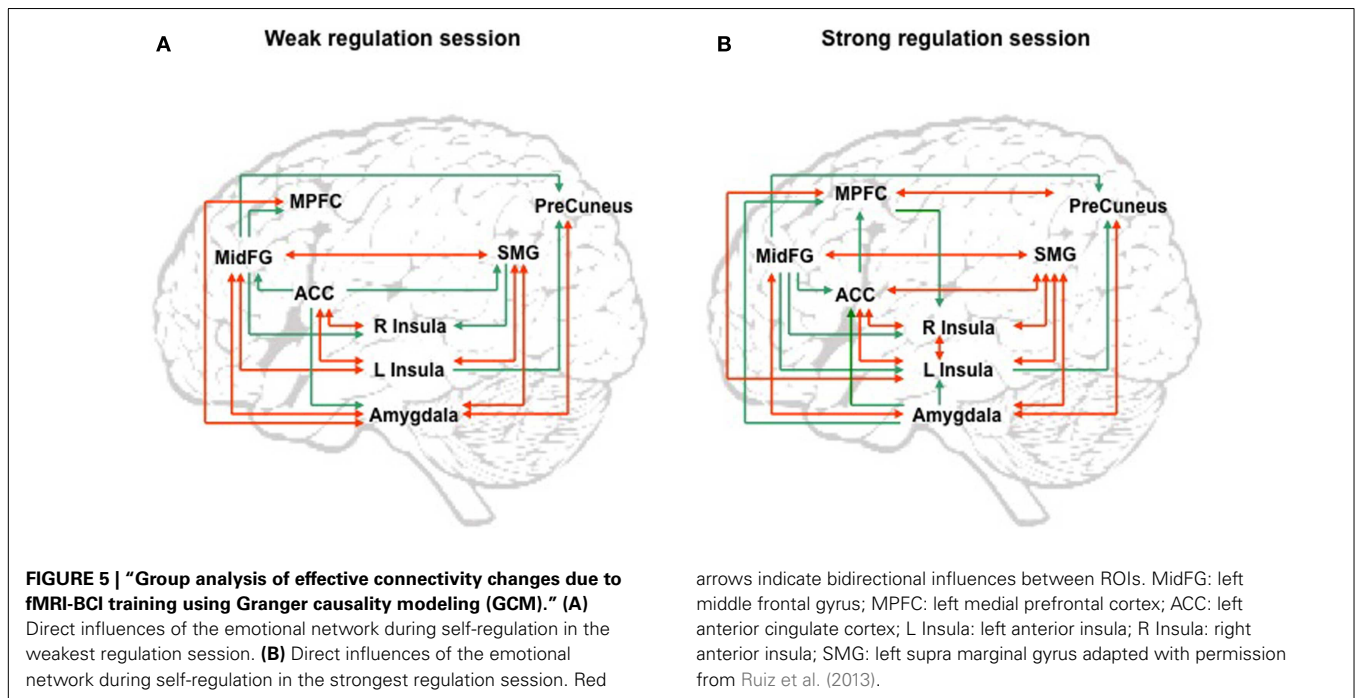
A Weak regulation session

MPFC
PreCuneus
MidFG
SMG
ACC
R Insula
L Insula
Amygdala

B Strong regulation session

MPFC
PreCuneus
MidFG
SMG
ACC
R Insula
L Insula
Amygdala

**FIGURE 5 | "Group analysis of effective connectivity changes due to fMRI-BCI training using Granger causality modeling (GCM)." (A)** Direct influences of the emotional network during self-regulation in the weakest regulation session. **(B)** Direct influences of the emotional network during self-regulation in the strongest regulation session. Red arrows indicate bidirectional influences between ROIs. MidFG: left middle frontal gyrus; MPFC: left medial prefrontal cortex; ACC: left anterior cingulate cortex; L Insula: left anterior insula; R Insula: right anterior insula; SMG: left supra marginal gyrus adapted with permission from Ruiz et al. (2013).